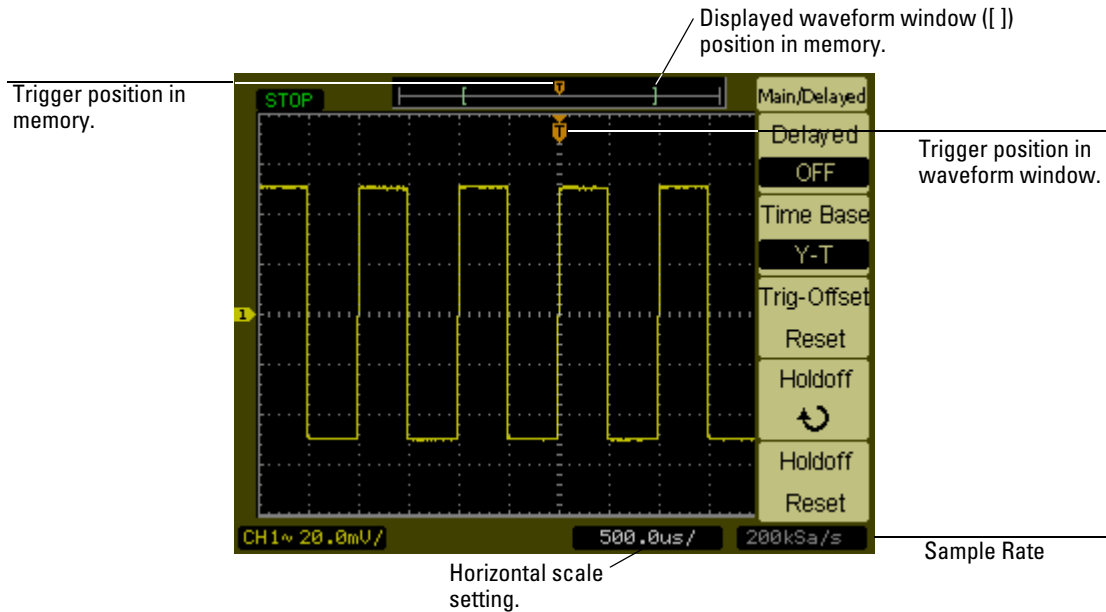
Displayed waveform window ([ ]) position in memory.

Trigger position in memory.

STOP

T

T

1

Main/Delayed

Delayed

OFF

Time Base

Y-T

Trig-Offset

Reset

Holdoff

Holdoff

Reset

Trigger position in waveform window.

CH1~ 20.0mV/

500.0us/

200kSa/s

Sample Rate

Horizontal scale setting.